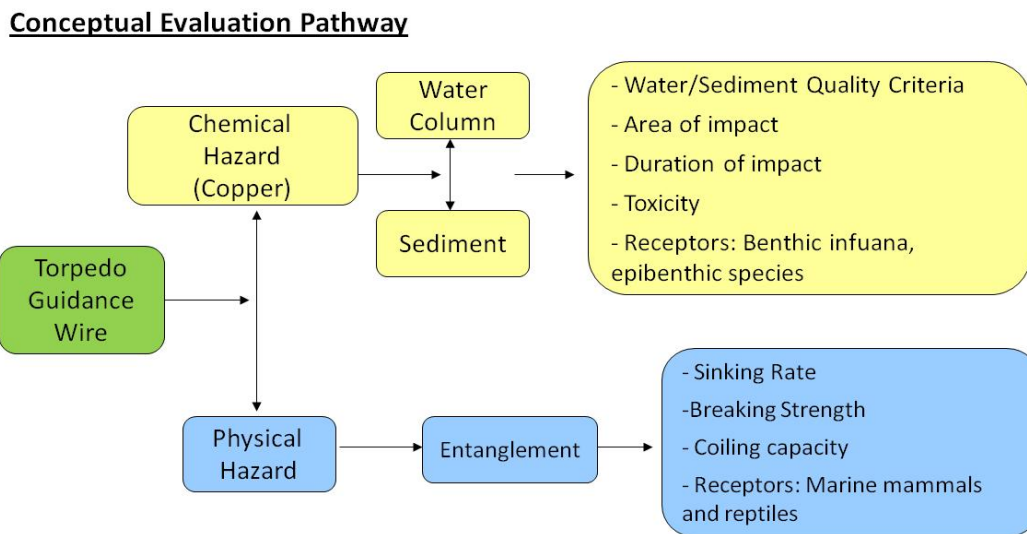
Conceptual Evaluation Pathway

Torpedo Guidance Wire

Chemical Hazard (Copper)

Water Column

Sediment

- Water/Sediment Quality Criteria
- Area of impact
- Duration of impact
- Toxicity
- Receptors: Benthic infuana, epibenthic species

Physical Hazard

Entanglement

- Sinking Rate
-Breaking Strength
- Coiling capacity
- Receptors: Marine mammals and reptiles